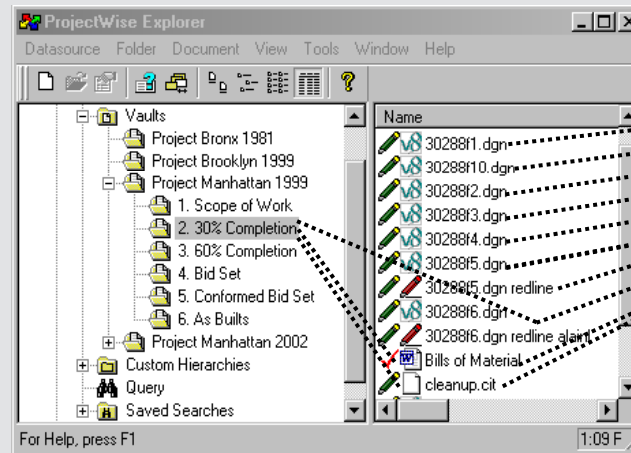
ProjectWise Explorer

Datasource Folder Document View Tools Window Help

Vaults
Project Bronx 1981
Project Brooklyn 1999
Project Manhattan 1999
1. Scope of Work
2. 30% Completion
3. 60% Completion
4. Bid Set
5. Conformed Bid Set
6. As Builts
Project Manhattan 2002
Custom Hierarchies
Query
Saved Searches

Name
30288f1.dgn
30288f10.dgn
30288f2.dgn
30288f3.dgn
30288f4.dgn
30288f5.dgn
30288f5.dgn redline
30288f6.dgn
30288f6.dgn redline alain
Bills of Material
cleanup.cit

For Help, press F1
1:09 F